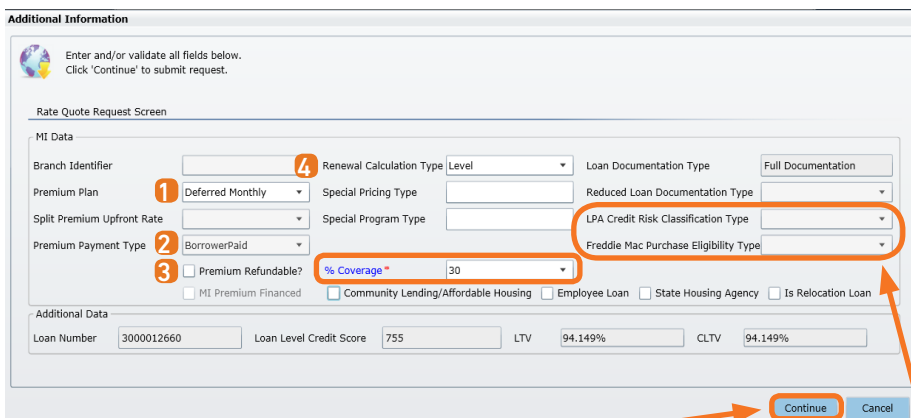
Additional Information

Enter and/or validate all fields below.
Click 'Continue' to submit request.

Rate Quote Request Screen

MI Data

Branch Identifier

4 Renewal Calculation Type Level

Loan Documentation Type Full Documentation

Premium Plan 1 Deferred Monthly

Special Pricing Type

Reduced Loan Documentation Type

Split Premium Upfront Rate

Special Program Type

LPA Credit Risk Classification Type

Premium Payment Type 2 BorrowerPaid

Freddie Mac Purchase Eligibility Type

3 Premium Refundable?

% Coverage* 30

MI Premium Financed

Community Lending/Affordable Housing

Employee Loan

State Housing Agency

Is Relocation Loan

Additional Data

Loan Number 3000012660

Loan Level Credit Score 755

LTV 94.149%

CLTV 94.149%

Continue

Cancel